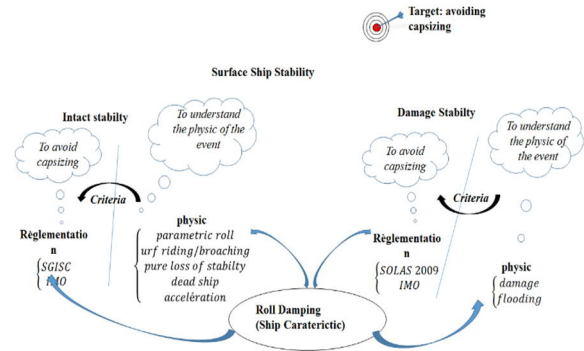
Target: avoiding capsizing

Surface Ship Stability

Intact stabilty

To understand the physic of the event

To avoid capsizing

Criteria

Règlementation
SGISC
IMO

physic
parametric roll
urf riding/broaching
pure loss of stabilty
dead ship
accélération

Damage Stabilty

To understand the physic of the event

To avoid capsizing

Criteria

Règlementation
SOLAS 2009
IMO

physic
damage
flooding

Roll Damping
(Ship Caratericttic)